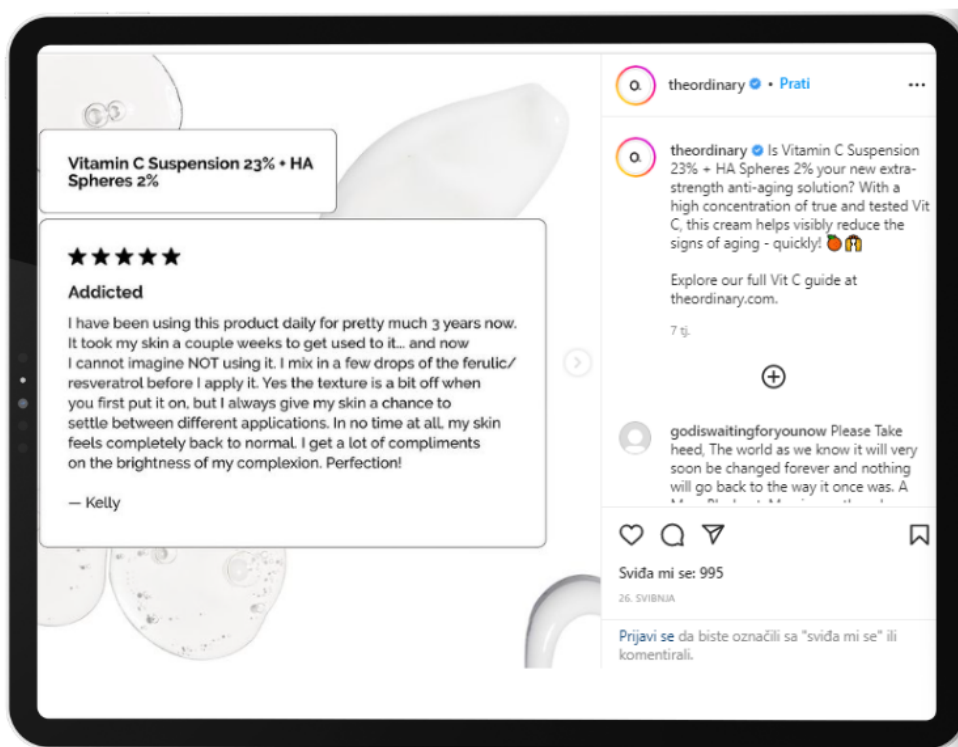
Vitamin C Suspension 23% + HA Spheres 2%

★★★★★

Addicted

I have been using this product daily for pretty much 3 years now. It took my skin a couple weeks to get used to it... and now I cannot imagine NOT using it. I mix in a few drops of the ferulic/resveratrol before I apply it. Yes the texture is a bit off when you first put it on, but I always give my skin a chance to settle between different applications. In no time at all, my skin feels completely back to normal. I get a lot of compliments on the brightness of my complexion. Perfection!

— Kelly

theordinary • Prati

theordinary Is Vitamin C Suspension 23% + HA Spheres 2% your new extra-strength anti-aging solution? With a high concentration of true and tested Vit C, this cream helps visibly reduce the signs of aging - quickly! 🍊🙌

Explore our full Vit C guide at theordinary.com.

7 tj.

godiswaitingforyounow Please Take heed, The world as we know it will very soon be changed forever and nothing will go back to the way it once was. A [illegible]

Sviđa mi se: 995

26. SVIBNJA

Prijavi se da biste označili sa "sviđa mi se" ili komentirali.